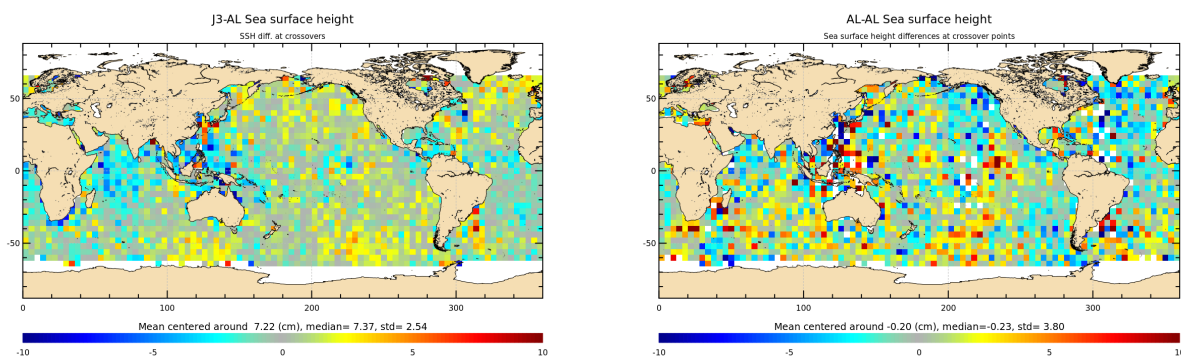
J3-AL Sea surface height

SSH diff. at crossovers

50
0
-50

0 100 200 300

Mean centered around 7.22 (cm), median= 7.37, std= 2.54

-10 -5 0 5 10

AL-AL Sea surface height

Sea surface height differences at crossover points

50
0
-50

0 100 200 300

Mean centered around -0.20 (cm), median=-0.23, std= 3.80

-10 -5 0 5 10